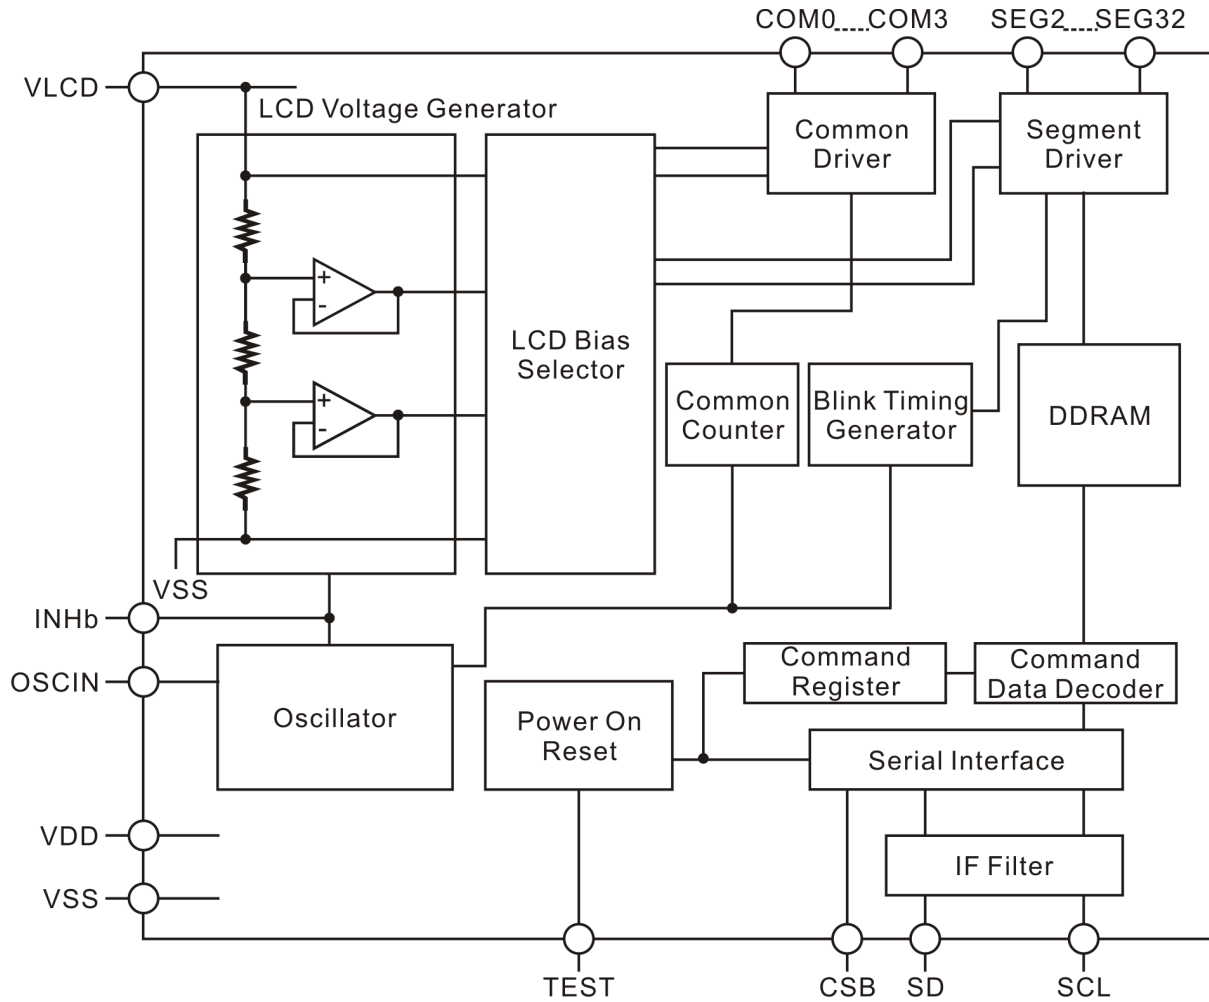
COM0.....COM3

SEG2.....SEG32

VLCD

LCD Voltage Generator

Common Driver

Segment Driver

LCD Bias Selector

Common Counter

Blink Timing Generator

DDRAM

VSS

INHb

OSCIN

Oscillator

Command Register

Command Data Decoder

Power On Reset

Serial Interface

VDD

VSS

IF Filter

TEST

CSB

SD

SCL